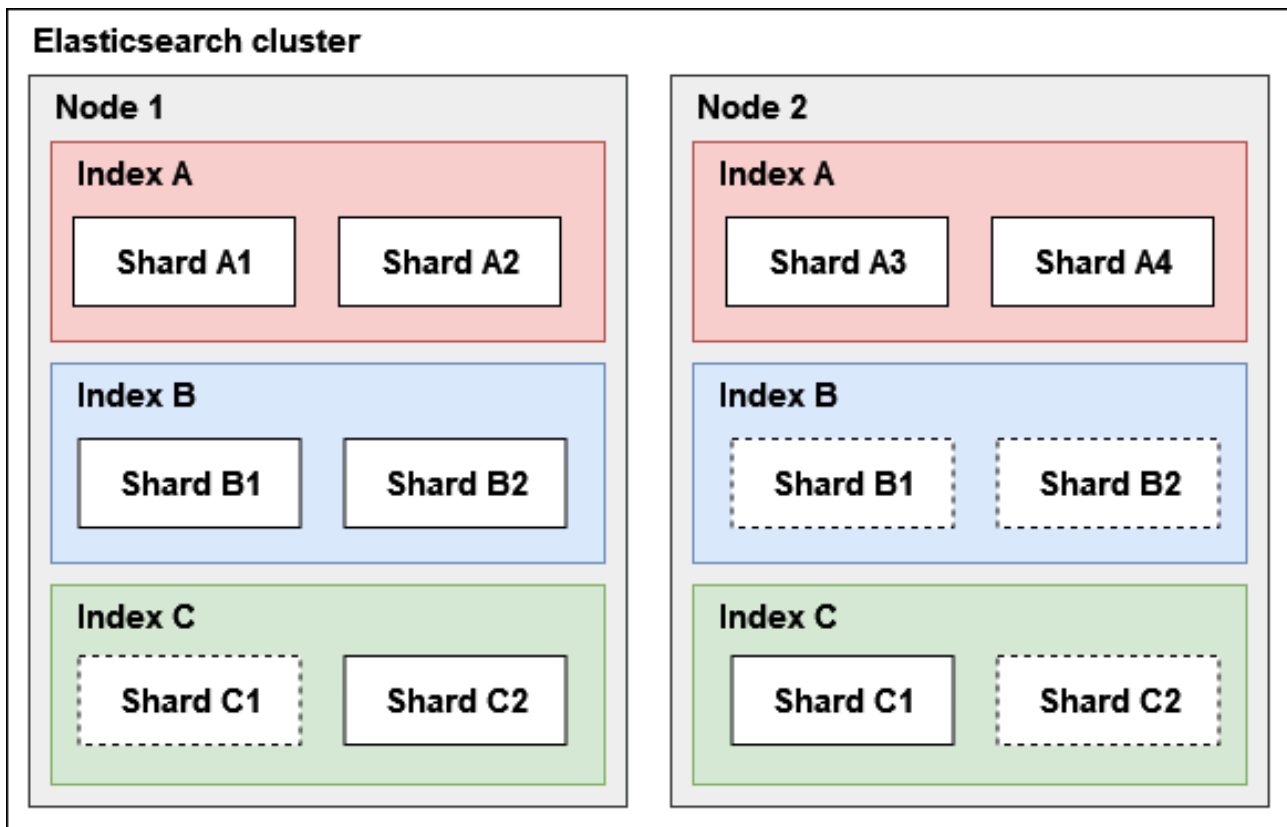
Elasticsearch cluster

Node 1

Index A

Shard A1

Shard A2

Index B

Shard B1

Shard B2

Index C

Shard C1

Shard C2

Node 2

Index A

Shard A3

Shard A4

Index B

Shard B1

Shard B2

Index C

Shard C1

Shard C2